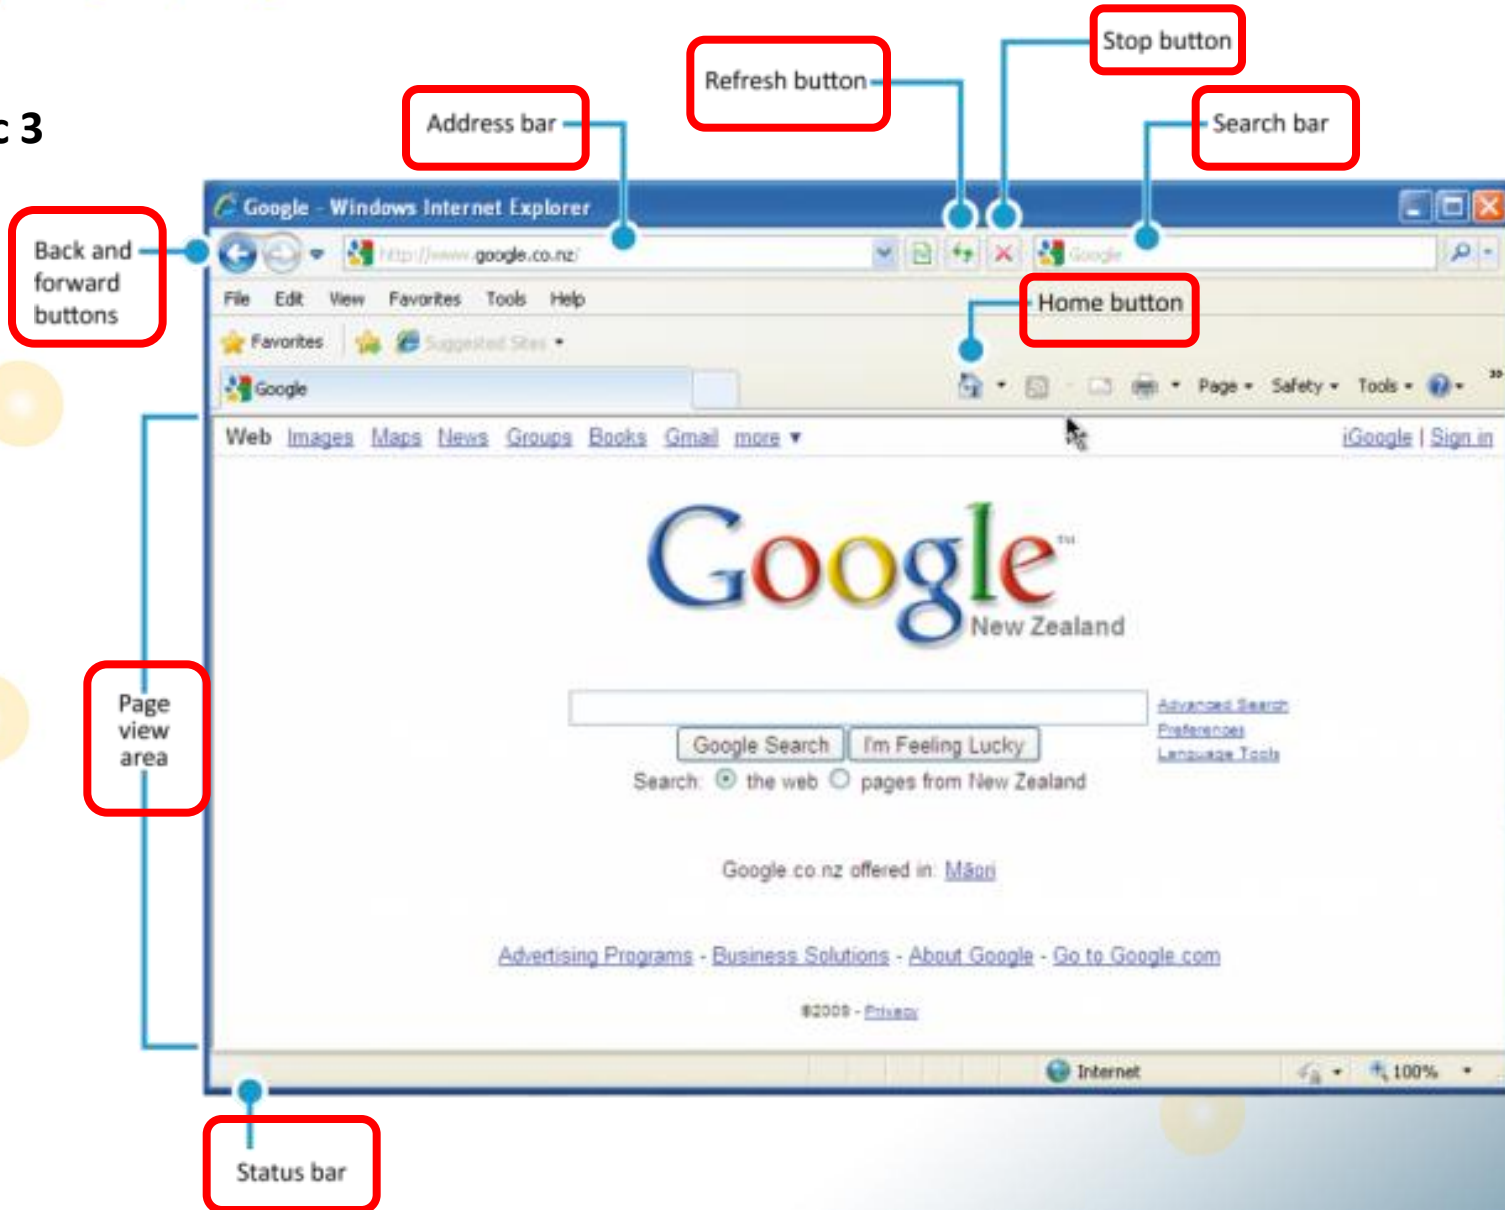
c 3

Stop button

Refresh button

Address bar

Search bar

Google - Windows Internet Explorer

Back and forward buttons

http://www.google.co.nz/

Google

Home button

File Edit View Favorites Tools Help

Favorites

Suggested Sites

Google

Page Safety Tools

Web Images Maps News Groups Books Gmail more ▾

iGoogle | Sign in

Google

New Zealand

Advanced Search
Preferences
Language Tools

Page view area

Google Search I'm Feeling Lucky

Search: the web pages from New Zealand

Google.co.nz offered in: Māori

Advertising Programs - Business Solutions - About Google - Go to Google.com

©2008 - Privacy

Internet

100%

Status bar